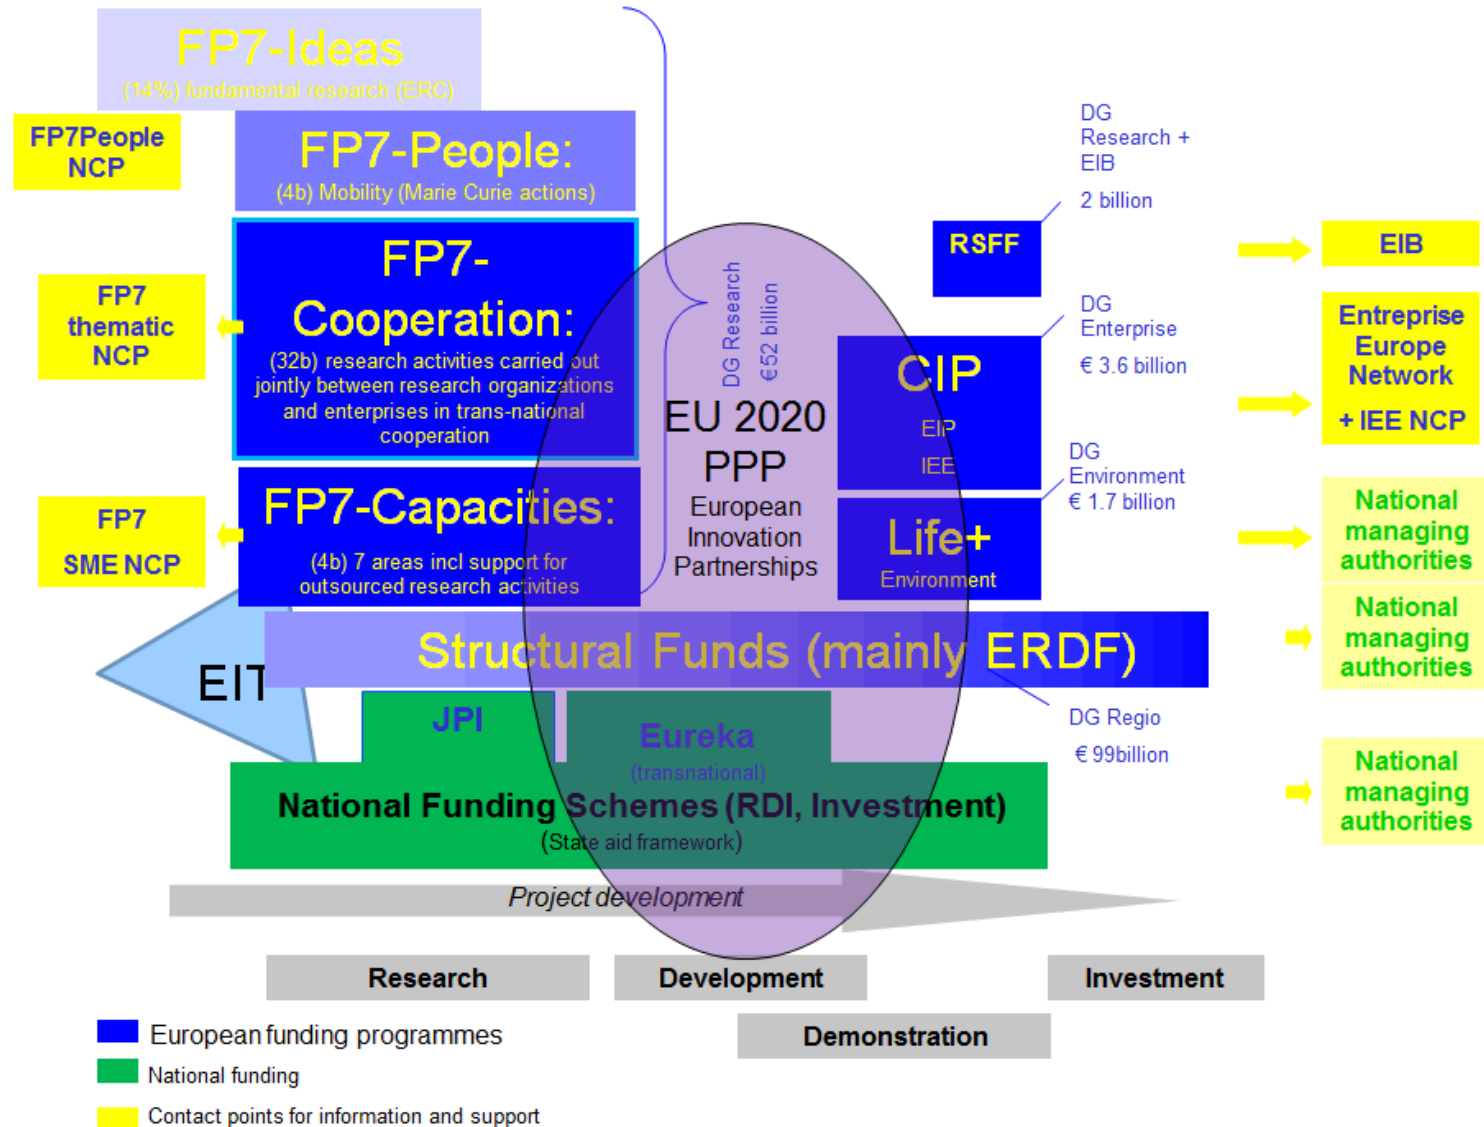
FP7-Ideas
(14%) fundamental research (ERC)

FP7People NCP

FP7-People:
(4b) Mobility (Marie Curie actions)

FP7 thematic NCP

FP7-Cooperation:
(32b) research activities carried out jointly between research organizations and enterprises in trans-national cooperation

FP7 SME NCP

FP7-Capacities:
(4b) 7 areas incl support for outsourced research activities

DG Research
€52 billion

EU 2020
PPP
European Innovation Partnerships

DG Research + EIB
2 billion

RSFF

DG Enterprise
€ 3.6 billion

CIP
EIP
IEE

DG Environment
€ 1.7 billion

Life+
Environment

EIB

Entreprise Europe Network
+ IEE NCP

National managing authorities

National managing authorities

National managing authorities

EIT

Structural Funds (mainly ERDF)

DG Regio
€ 99billion

JPI

Eureka
(transnational)

National Funding Schemes (RDI, Investment)
(State aid framework)

Project development

Research

Development

Investment

Demonstration

European funding programmes
National funding
Contact points for information and support